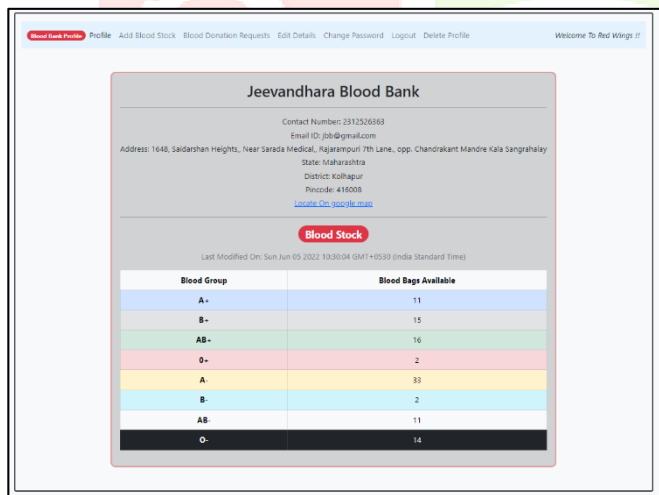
Blood Bank Profile Profile Add Blood Stock Blood Donation Requests Edit Details Change Password Logout Delete Profile Welcome To Red Wings !!

Jeevandhara Blood Bank

Contact Number: 2312526363
Email ID: jbb@gmail.com
Address: 1648, Saidarshan Heights,, Near Sarada Medical,, Rajarampuri 7th Lane,, opp. Chandrakant Mandre Kala Sangrahalay
State: Maharashtra
District: Kolhapur
Pincode: 416008
Locate On google map

Blood Stock

Last Modified On: Sun Jun 05 2022 10:30:04 GMT+0530 (India Standard Time)

| Blood Group | Blood Bags Available |
|---|---|
| A+ | 11 |
| B+ | 15 |
| AB+ | 16 |
| 0+ | 2 |
| A- | 33 |
| B- | 2 |
| AB- | 11 |
| O- | 14 |